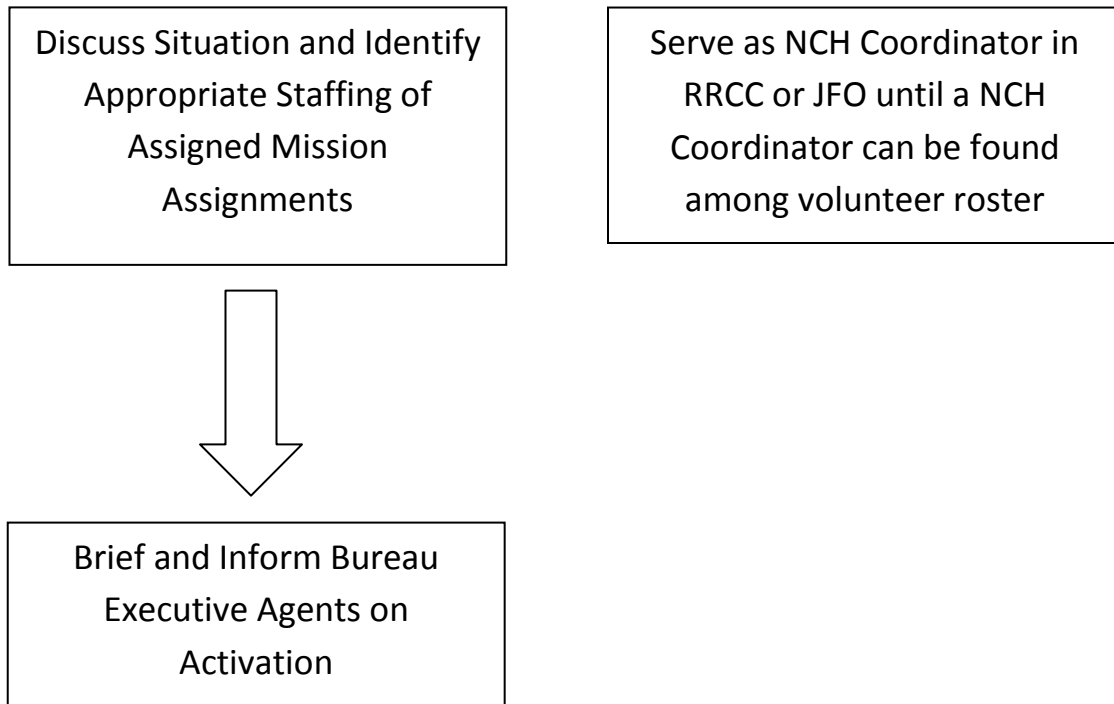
Discuss Situation and Identify Appropriate Staffing of Assigned Mission Assignments

Serve as NCH Coordinator in RRCC or JFO until a NCH Coordinator can be found among volunteer roster

Brief and Inform Bureau Executive Agents on Activation